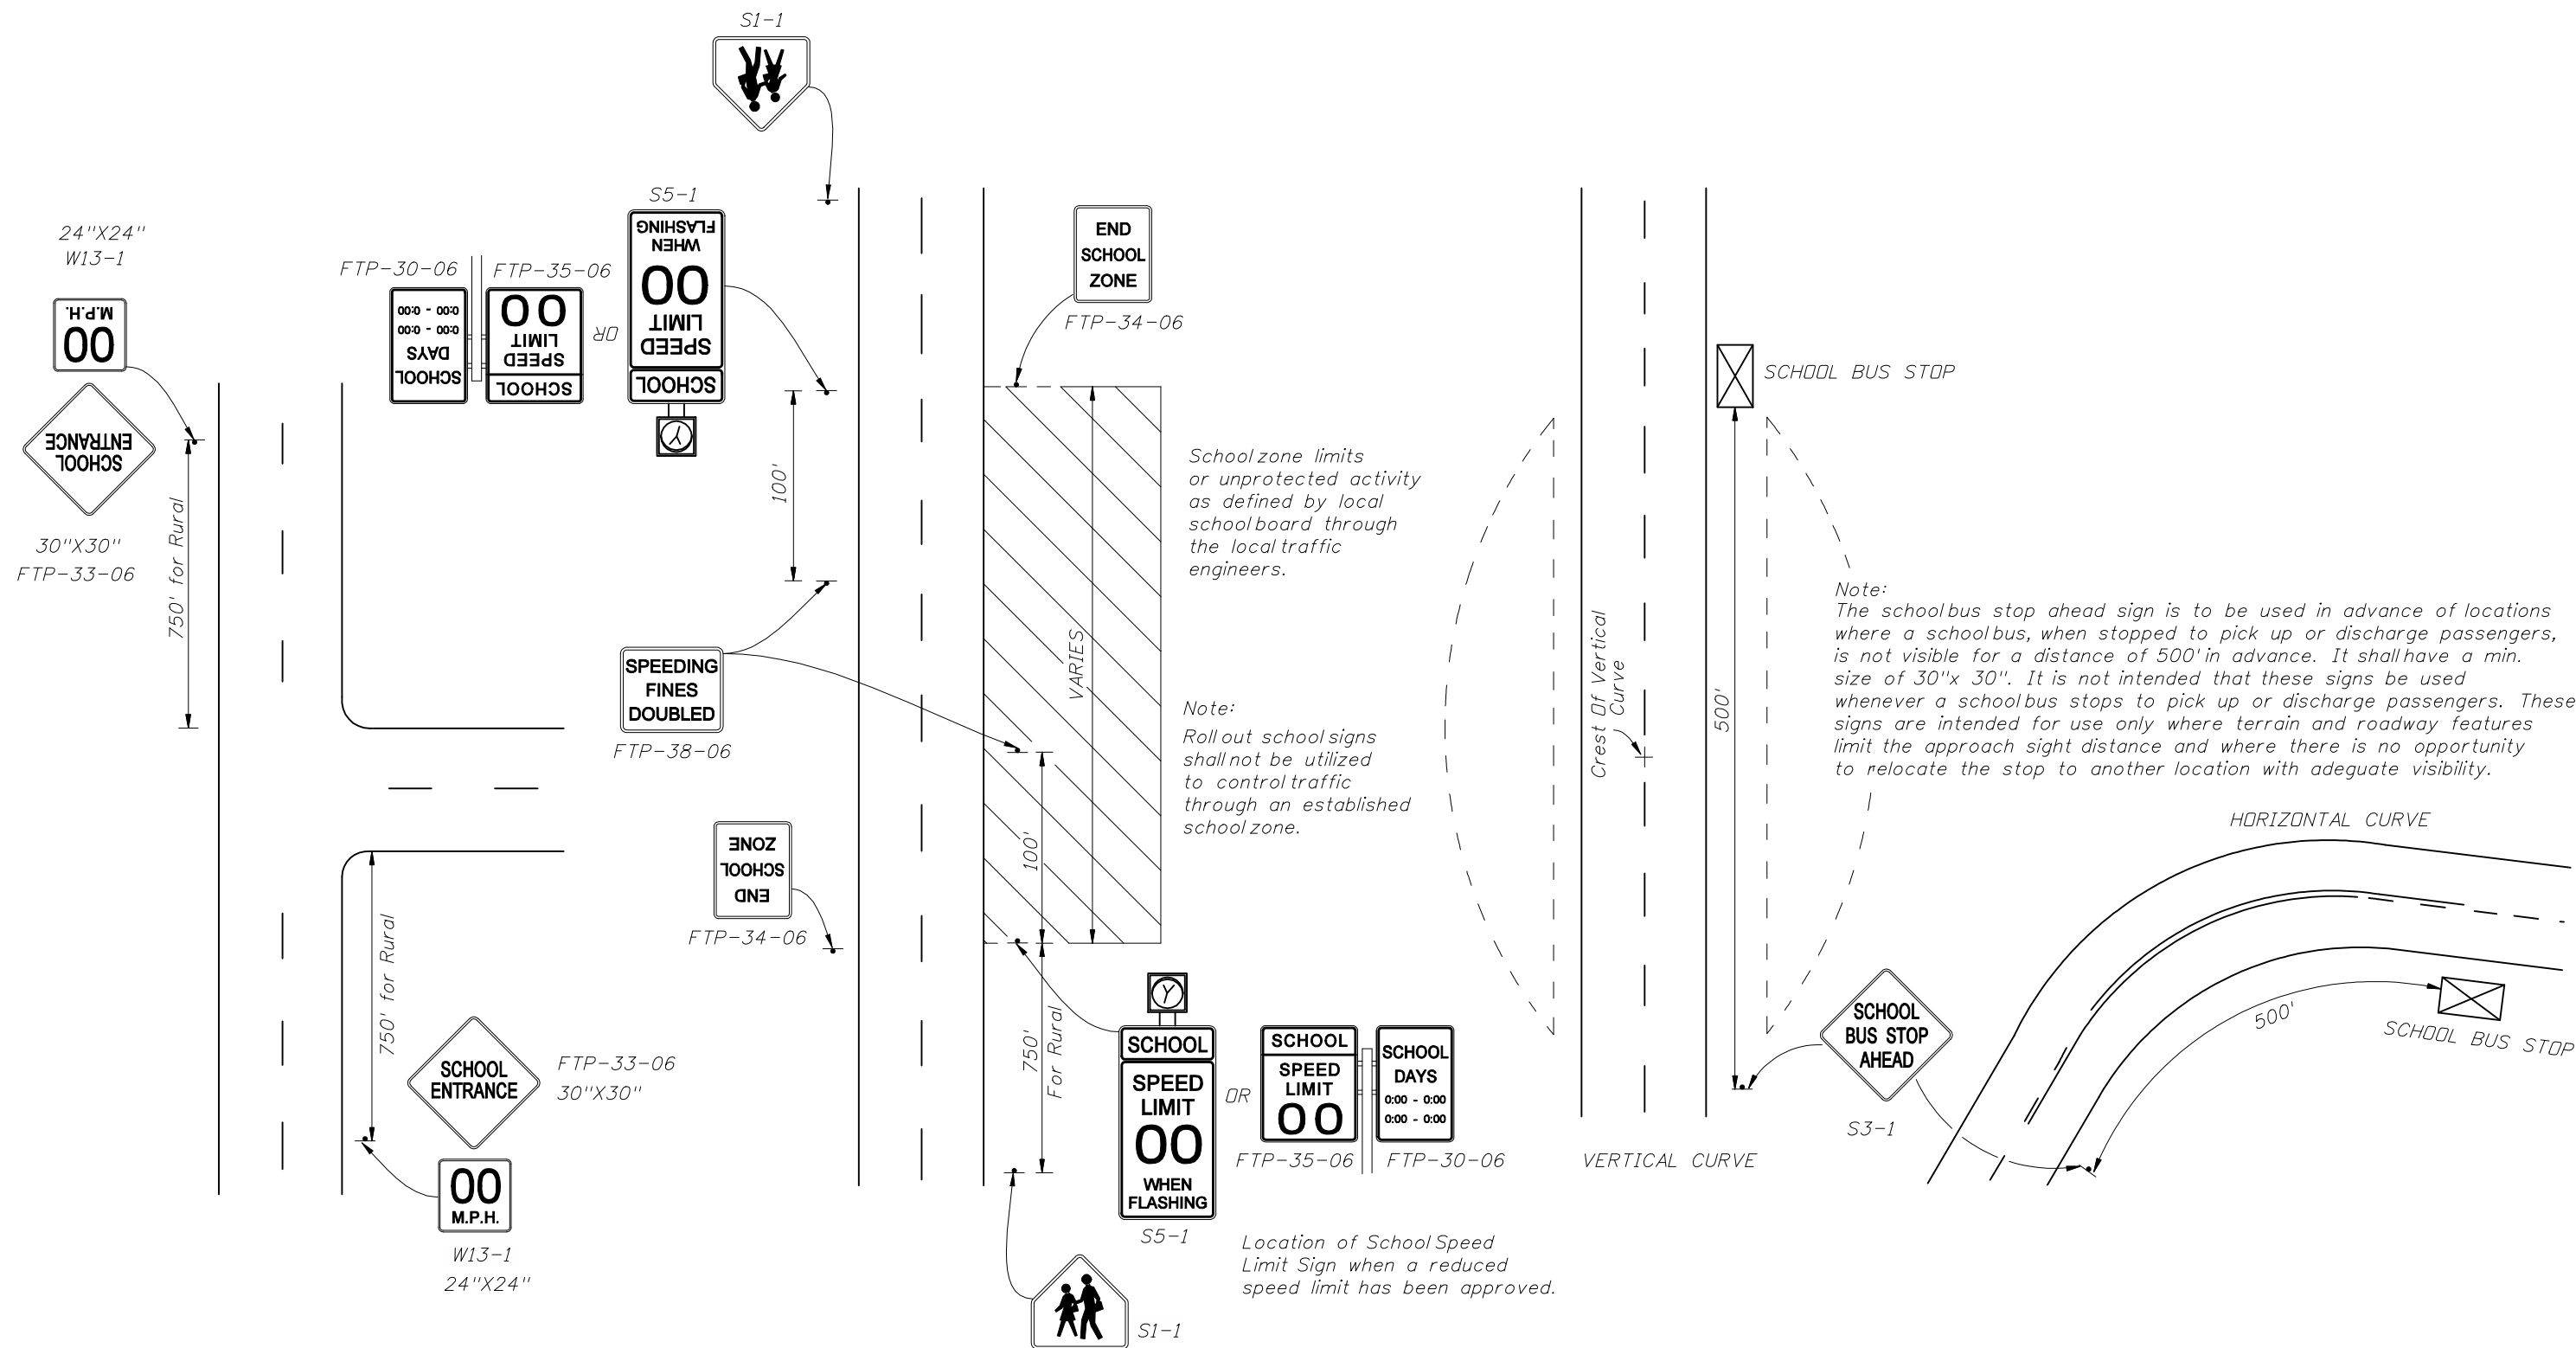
S1-1

24"X24"
W13-1

00
M.P.H.

SCHOOL
ENTRANCE

30"X30"
FTP-33-06

750' for Rural

FTP-30-06

SCHOOL
DAYS
0:00 - 0:00
0:00 - 0:00

FTP-35-06

SCHOOL
SPEED
LIMIT
00

OR

S5-1

SCHOOL
SPEED
LIMIT
00
WHEN
FLASHING

Y

100'

END
SCHOOL
ZONE

FTP-34-06

School zone limits or unprotected activity as defined by local school board through the local traffic engineers.

VARIES

SPEEDING
FINES
DOUBLED

FTP-38-06

Note:
Roll out school signs shall not be utilized to control traffic through an established school zone.

100'

END
SCHOOL
ZONE

FTP-34-06

750' for Rural

SCHOOL
ENTRANCE

FTP-33-06
30"X30"

00
M.P.H.

W13-1
24"X24"

750'
For Rural

Y

SCHOOL
SPEED
LIMIT
00
WHEN
FLASHING

S5-1

OR

SCHOOL
SPEED
LIMIT
00

SCHOOL
DAYS
0:00 - 0:00
0:00 - 0:00

FTP-35-06
FTP-30-06

Location of School Speed Limit Sign when a reduced speed limit has been approved.

S1-1

Crest Of Vertical Curve

VERTICAL CURVE

SCHOOL BUS STOP

500'

Note:
The school bus stop ahead sign is to be used in advance of locations where a school bus, when stopped to pick up or discharge passengers, is not visible for a distance of 500' in advance. It shall have a min. size of 30"x 30". It is not intended that these signs be used whenever a school bus stops to pick up or discharge passengers. These signs are intended for use only where terrain and roadway features limit the approach sight distance and where there is no opportunity to relocate the stop to another location with adeguate visibility.

HORIZONTAL CURVE

SCHOOL
BUS STOP
AHEAD

S3-1

500'

SCHOOL BUS STOP